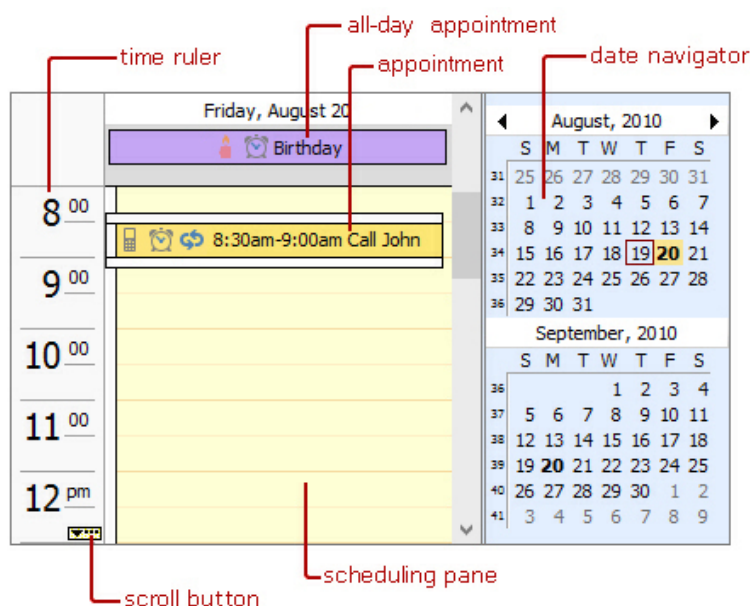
all-day appointment

time ruler

appointment

date navigator

Friday, August 20

Birthday

8:30am-9:00am Call John

8 00
9 00
10 00
11 00
12 pm

August, 2010

| | S | M | T | W | T | F | S |
|---|---|---|---|---|---|---|---|
| 31 | 25 | 26 | 27 | 28 | 29 | 30 | 31 |
| 32 | 1 | 2 | 3 | 4 | 5 | 6 | 7 |
| 33 | 8 | 9 | 10 | 11 | 12 | 13 | 14 |
| 34 | 15 | 16 | 17 | 18 | 19 | 20 | 21 |
| 35 | 22 | 23 | 24 | 25 | 26 | 27 | 28 |
| 36 | 29 | 30 | 31 | | | | |

September, 2010

| | S | M | T | W | T | F | S |
|---|---|---|---|---|---|---|---|
| 36 | | | | 1 | 2 | 3 | 4 |
| 37 | 5 | 6 | 7 | 8 | 9 | 10 | 11 |
| 38 | 12 | 13 | 14 | 15 | 16 | 17 | 18 |
| 39 | 19 | 20 | 21 | 22 | 23 | 24 | 25 |
| 40 | 26 | 27 | 28 | 29 | 30 | 1 | 2 |
| 41 | 3 | 4 | 5 | 6 | 7 | 8 | 9 |

scheduling pane

scroll button